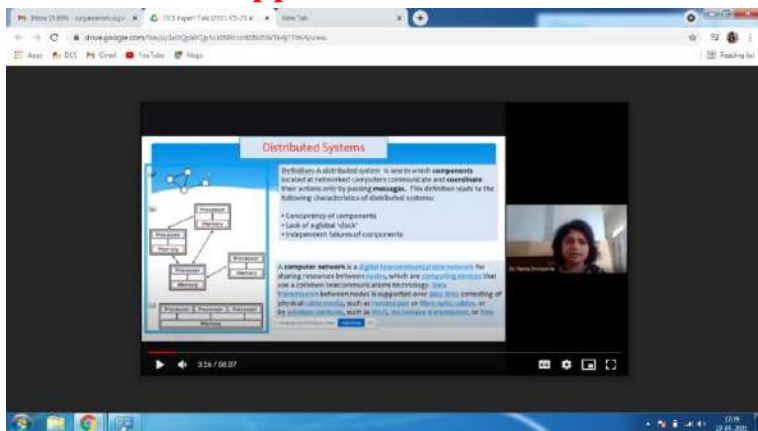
Inbox (1,699) - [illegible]
DCS Expert Talk (2021-05-25 at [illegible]
New Tab

drive.google.com/file/d/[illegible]/view

Apps DCS Gmail YouTube Maps

Reading list

Distributed Systems

Definition: A distributed system is one in which components located at networked computers communicate and coordinate their actions only by passing messages. This definition leads to the following characteristics of distributed systems:

• Concurrency of components
• Lack of a global 'clock'
• Independent failures of components

A computer network is a digital telecommunications network for sharing resources between nodes, which are computing devices that use a common telecommunications technology. Data transmission between nodes is supported over data links consisting of physical cable media, such as twisted pair or fibre-optic cables, or by wireless methods, such as Wi-Fi, microwave transmission, or free

Processor
Memory
Processor
Memory
Processor
Memory
Processor
Memory
Processor
Memory
Processor Processor Processor
Memory
(a)
(b)
(c)

Dr. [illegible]

3:26 / 58:07

12:19
27-05-2021